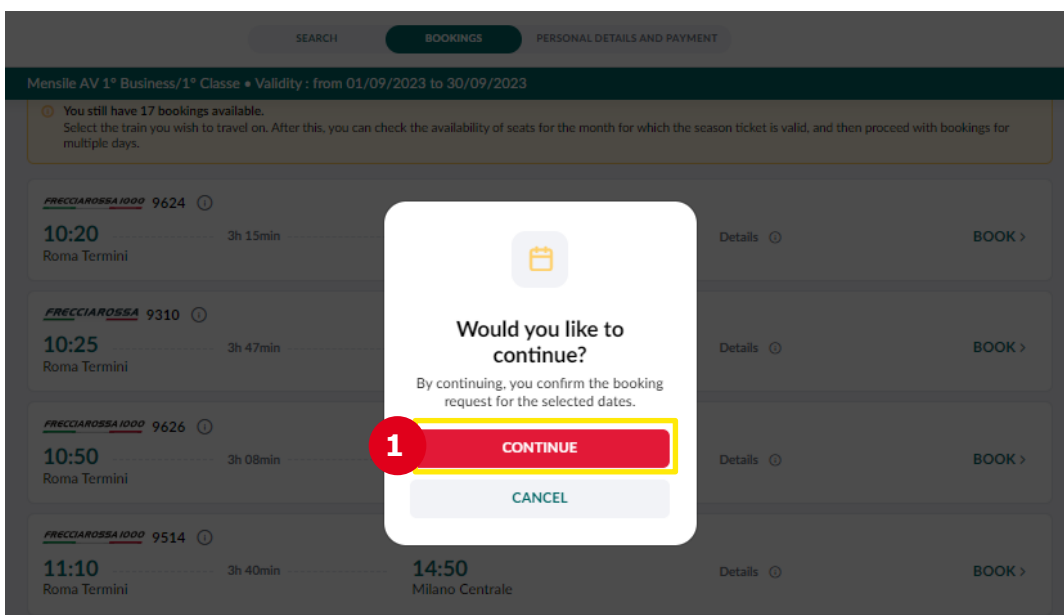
SEARCH BOOKINGS PERSONAL DETAILS AND PAYMENT

Mensile AV 1° Business/1° Classe • Validity : from 01/09/2023 to 30/09/2023

You still have 17 bookings available.
Select the train you wish to travel on. After this, you can check the availability of seats for the month for which the season ticket is valid, and then proceed with bookings for multiple days.

FRECCIAROSSA 1000 9624
10:20 3h 15min
Roma Termini
Details BOOK >

FRECCIAROSSA 9310
10:25 3h 47min
Roma Termini
Details BOOK >

FRECCIAROSSA 1000 9626
10:50 3h 08min
Roma Termini
Details BOOK >

FRECCIAROSSA 1000 9514
11:10 3h 40min 14:50
Roma Termini Milano Centrale
Details BOOK >

Would you like to continue?
By continuing, you confirm the booking request for the selected dates.

1

CONTINUE

CANCEL